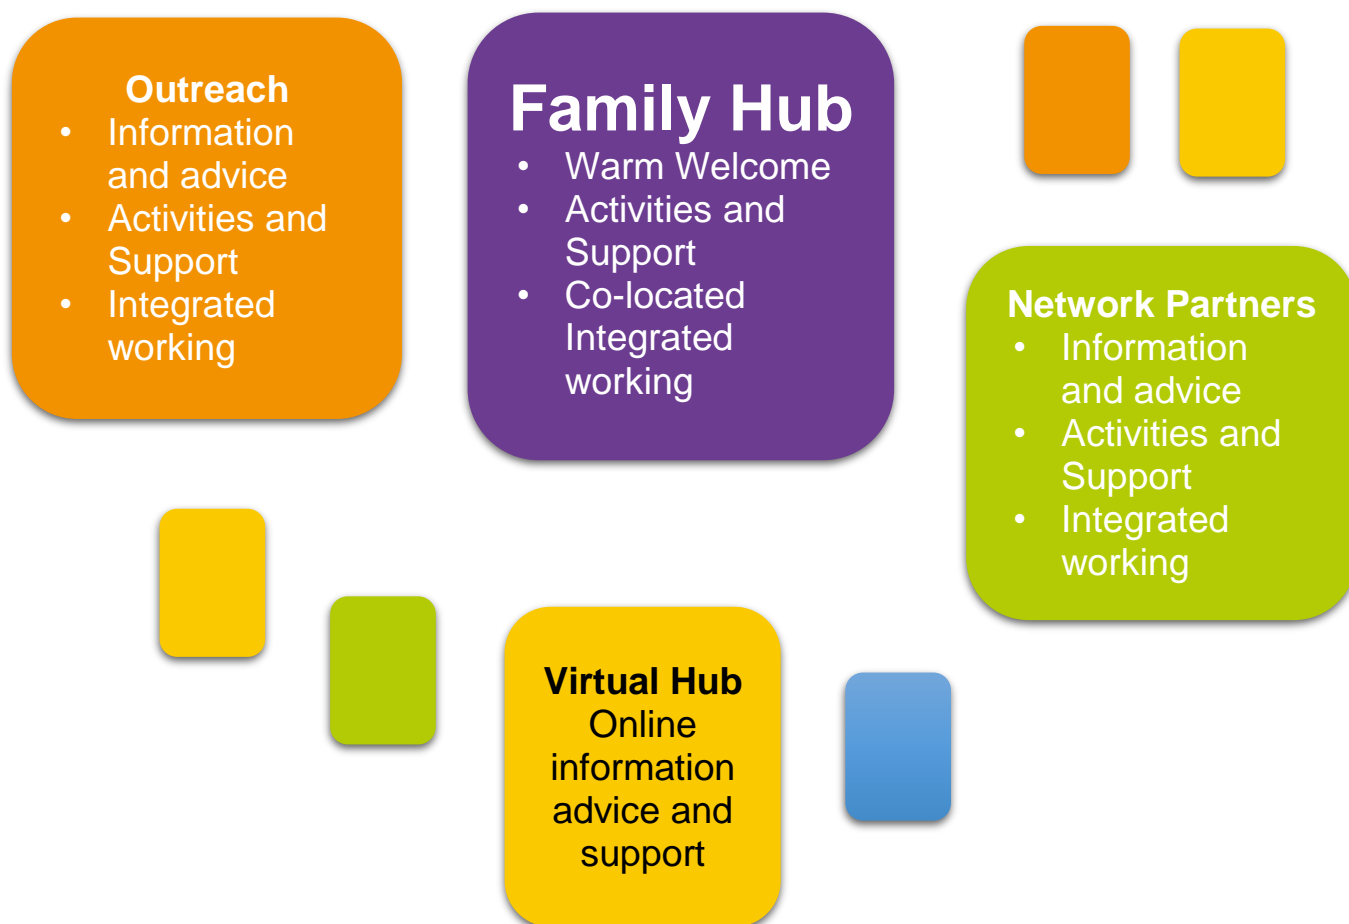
Outreach
- Information and advice
- Activities and Support
- Integrated working

Family Hub
- Warm Welcome
- Activities and Support
- Co-located Integrated working

Network Partners
- Information and advice
- Activities and Support
- Integrated working

Virtual Hub
Online information advice and support